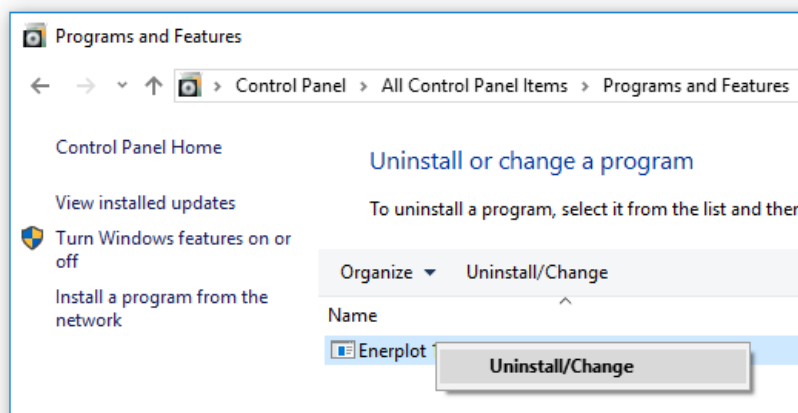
Programs and Features

Control Panel > All Control Panel Items > Programs and Features

Control Panel Home

View installed updates

Turn Windows features on or off

Install a program from the network

Uninstall or change a program

To uninstall a program, select it from the list and ther

Organize ▾ Uninstall/Change

Name

Enerplot 1

Uninstall/Change